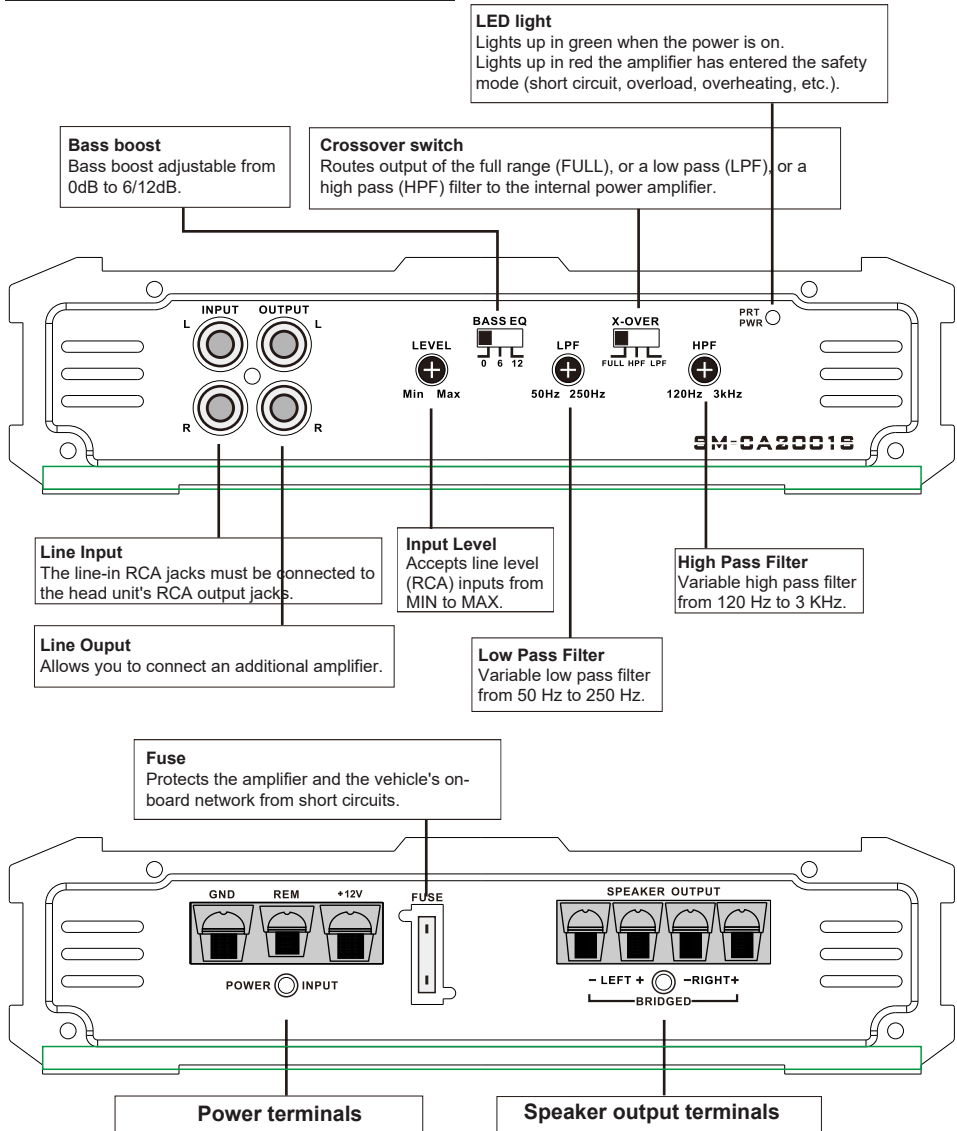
LED light
Lights up in green when the power is on.
Lights up in red the amplifier has entered the safety mode (short circuit, overload, overheating, etc.).

Bass boost
Bass boost adjustable from 0dB to 6/12dB.

Crossover switch
Routes output of the full range (FULL), or a low pass (LPF), or a high pass (HPF) filter to the internal power amplifier.

INPUT OUTPUT
L L
R R
LEVEL
Min Max
BASS EQ
0 6 12
LPF
50Hz 250Hz
X-OVER
FULL HPF LPF
HPF
120Hz 3kHz
PRT
PWR
SM-CA2001S

Line Input
The line-in RCA jacks must be connected to the head unit's RCA output jacks.

Input Level
Accepts line level (RCA) inputs from MIN to MAX.

High Pass Filter
Variable high pass filter from 120 Hz to 3 KHz.

Line Ouput
Allows you to connect an additional amplifier.

Low Pass Filter
Variable low pass filter from 50 Hz to 250 Hz.

Fuse
Protects the amplifier and the vehicle's onboard network from short circuits.

GND REM +12V
POWER INPUT
FUSE
SPEAKER OUTPUT
– LEFT + –RIGHT+
BRIDGED

Power terminals

Speaker output terminals